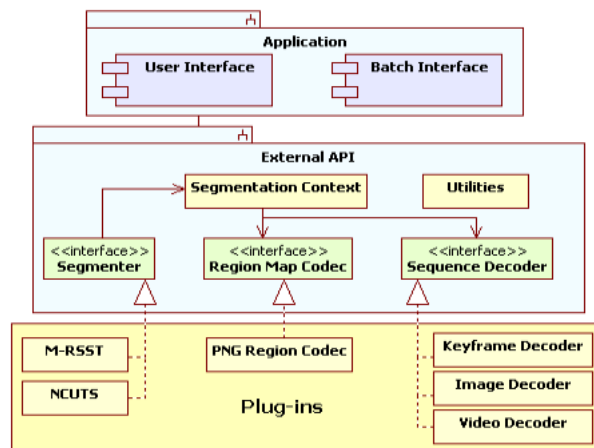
Application

User Interface

Batch Interface

External API

Segmentation Context

Utilities

<<interface>>
Segmenter

<<interface>>
Region Map Codec

<<interface>>
Sequence Decoder

M-RSST

NCUTS

PNG Region Codec

Keyframe Decoder

Image Decoder

Video Decoder

Plug-ins